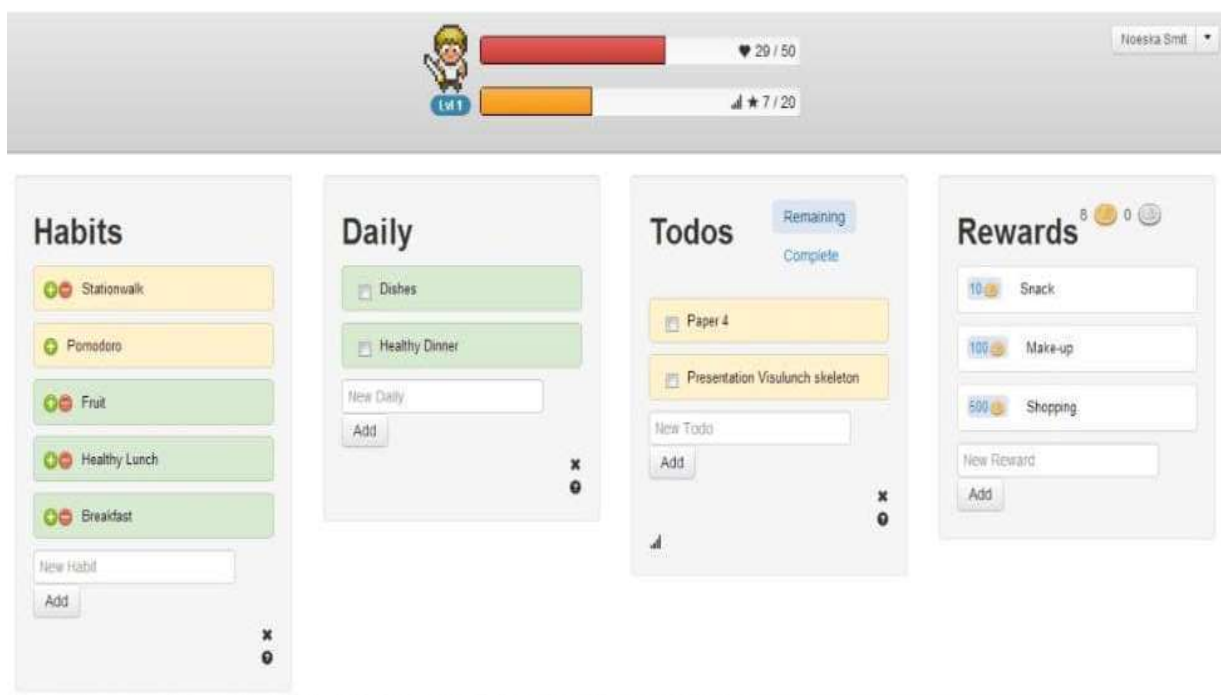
Lvl 1

♥ 29 / 50

★ 7 / 20

Noeska Smit ▾

Habits

Stationwalk

Pomodoro

Fruit

Healthy Lunch

Breakfast

New Habit

Add

Daily

Dishes

Healthy Dinner

New Daily

Add

Todos

Remaining

Complete

Paper 4

Presentation Visulunch skeleton

New Todo

Add

Rewards 8 0

10 Snack

100 Make-up

500 Shopping

New Reward

Add